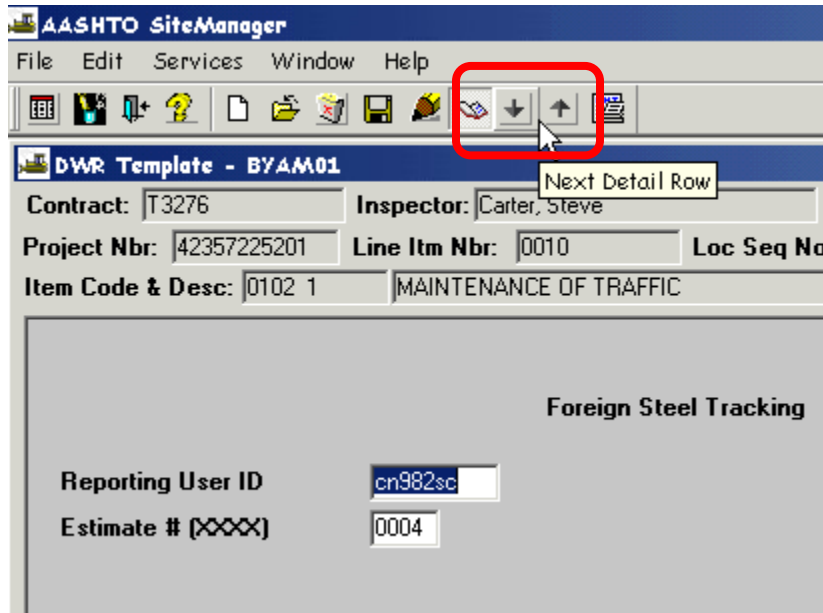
AASHTO SiteManager

File Edit Services Window Help

DWR Template - BYAM01

Next Detail Row

Contract: T3276

Inspector: Carter, Steve

Project Nbr: 42357225201

Line Itm Nbr: 0010

Loc Seq No

Item Code & Desc: 0102 1

MAINTENANCE OF TRAFFIC

Foreign Steel Tracking

Reporting User ID cn982sc

Estimate # (XXXX) 0004